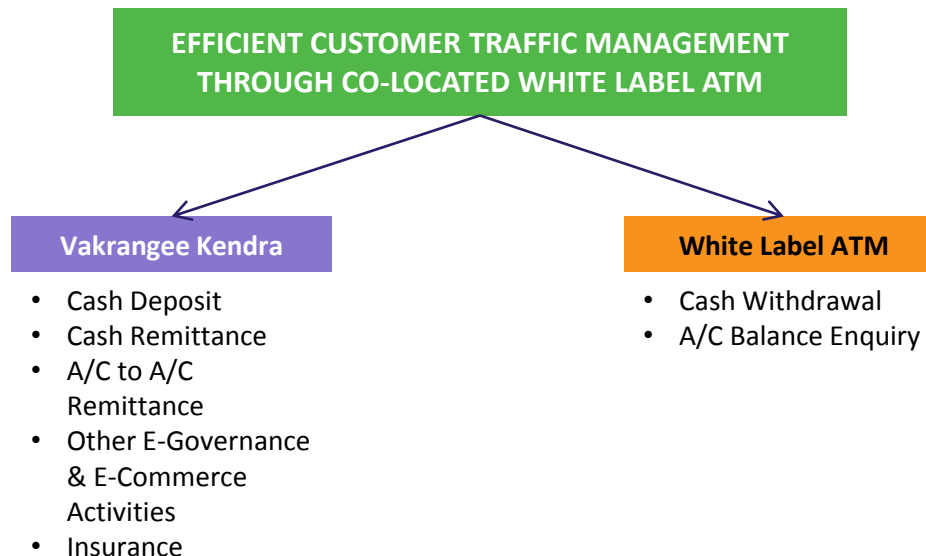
EFFICIENT CUSTOMER TRAFFIC MANAGEMENT THROUGH CO-LOCATED WHITE LABEL ATM

Vakrangee Kendra

- Cash Deposit
- Cash Remittance
- A/C to A/C Remittance
- Other E-Governance & E-Commerce Activities
- Insurance

White Label ATM

- Cash Withdrawal
- A/C Balance Enquiry